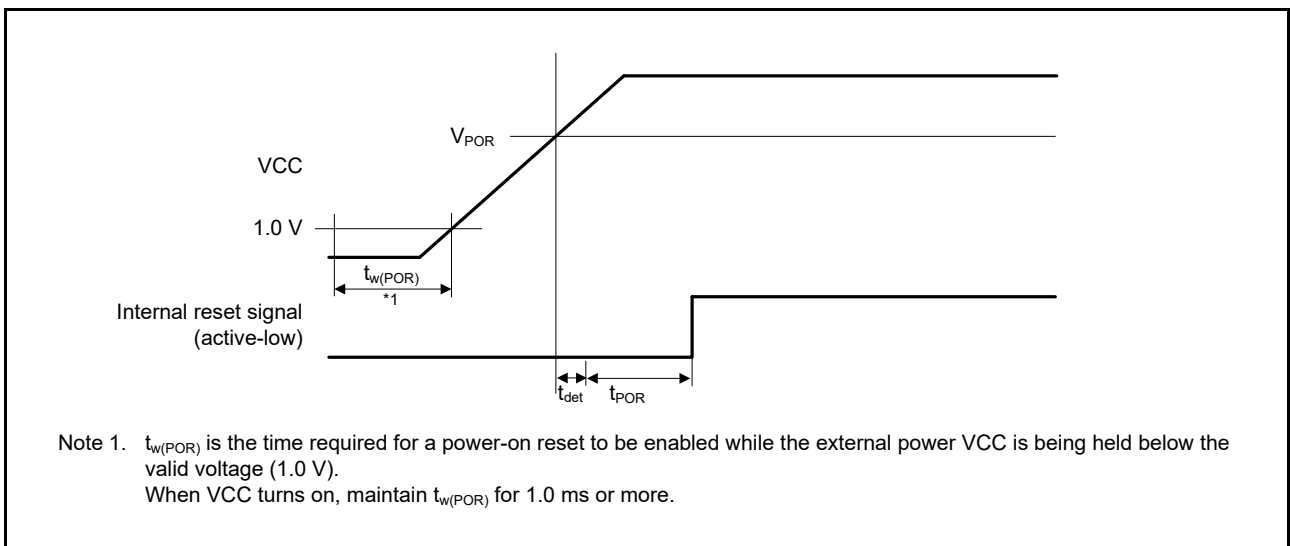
$V_{POR}$

VCC

1.0 V

$t_{w(POR)}$

*1

Internal reset signal (active-low)

$t_{det}$ $t_{POR}$

Note 1. $t_{w(POR)}$ is the time required for a power-on reset to be enabled while the external power VCC is being held below the valid voltage (1.0 V).
When VCC turns on, maintain $t_{w(POR)}$ for 1.0 ms or more.